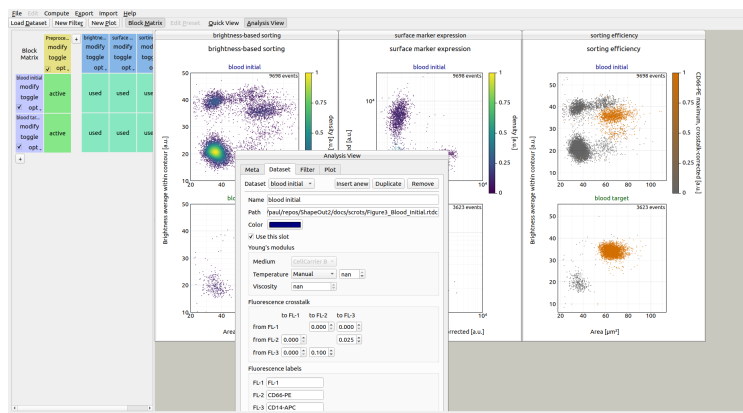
File Edit Compute Export Import Help

Load Dataset New Filter New Plot Block Matrix Edit Preset Quick View Analysis View

Block Matrix

Preproce...
modify
toggle
opt

brightne...
modify
toggle
opt

surface...
modify
toggle
opt

sortin...
modify
toggle
opt

blood initial
modify
toggle
opt

active

used

used

use

blood tar...
modify
toggle
opt

active

used

used

use

brightness-based sorting

brightness-based sorting

blood initial

9698 events

density [a.u.]

Brightness average within contour [a.u.]

Area

surface marker expression

surface marker expression

blood initial

9698 events

density [a.u.]

rrected [a.u.]

sorting efficiency

sorting efficiency

blood initial

9698 events

CD66-PE maximum, crosstalk-corrected [a.u.]

Brightness average within contour [a.u.]

blood target

3623 events

Area [μm²]

Analysis View

Meta Dataset Filter Plot

Dataset blood initial Insert anew Duplicate Remove

Name blood initial

Path fpaul/repos/ShapeOut2/docs/scrots/Figure3_Blood_Initial.rtdc

Color

Use this slot

Young's modulus

Medium CellCarrier B

Temperature Manual nan

Viscosity nan

Fluorescence crosstalk

to FL-1 to FL-2 to FL-3

from FL-1 0.000 0.000

from FL-2 0.000 0.025

from FL-3 0.000 0.100

Fluorescence labels

FL-1 FL-1

FL-2 CD66-PE

FL-3 CD14-APC